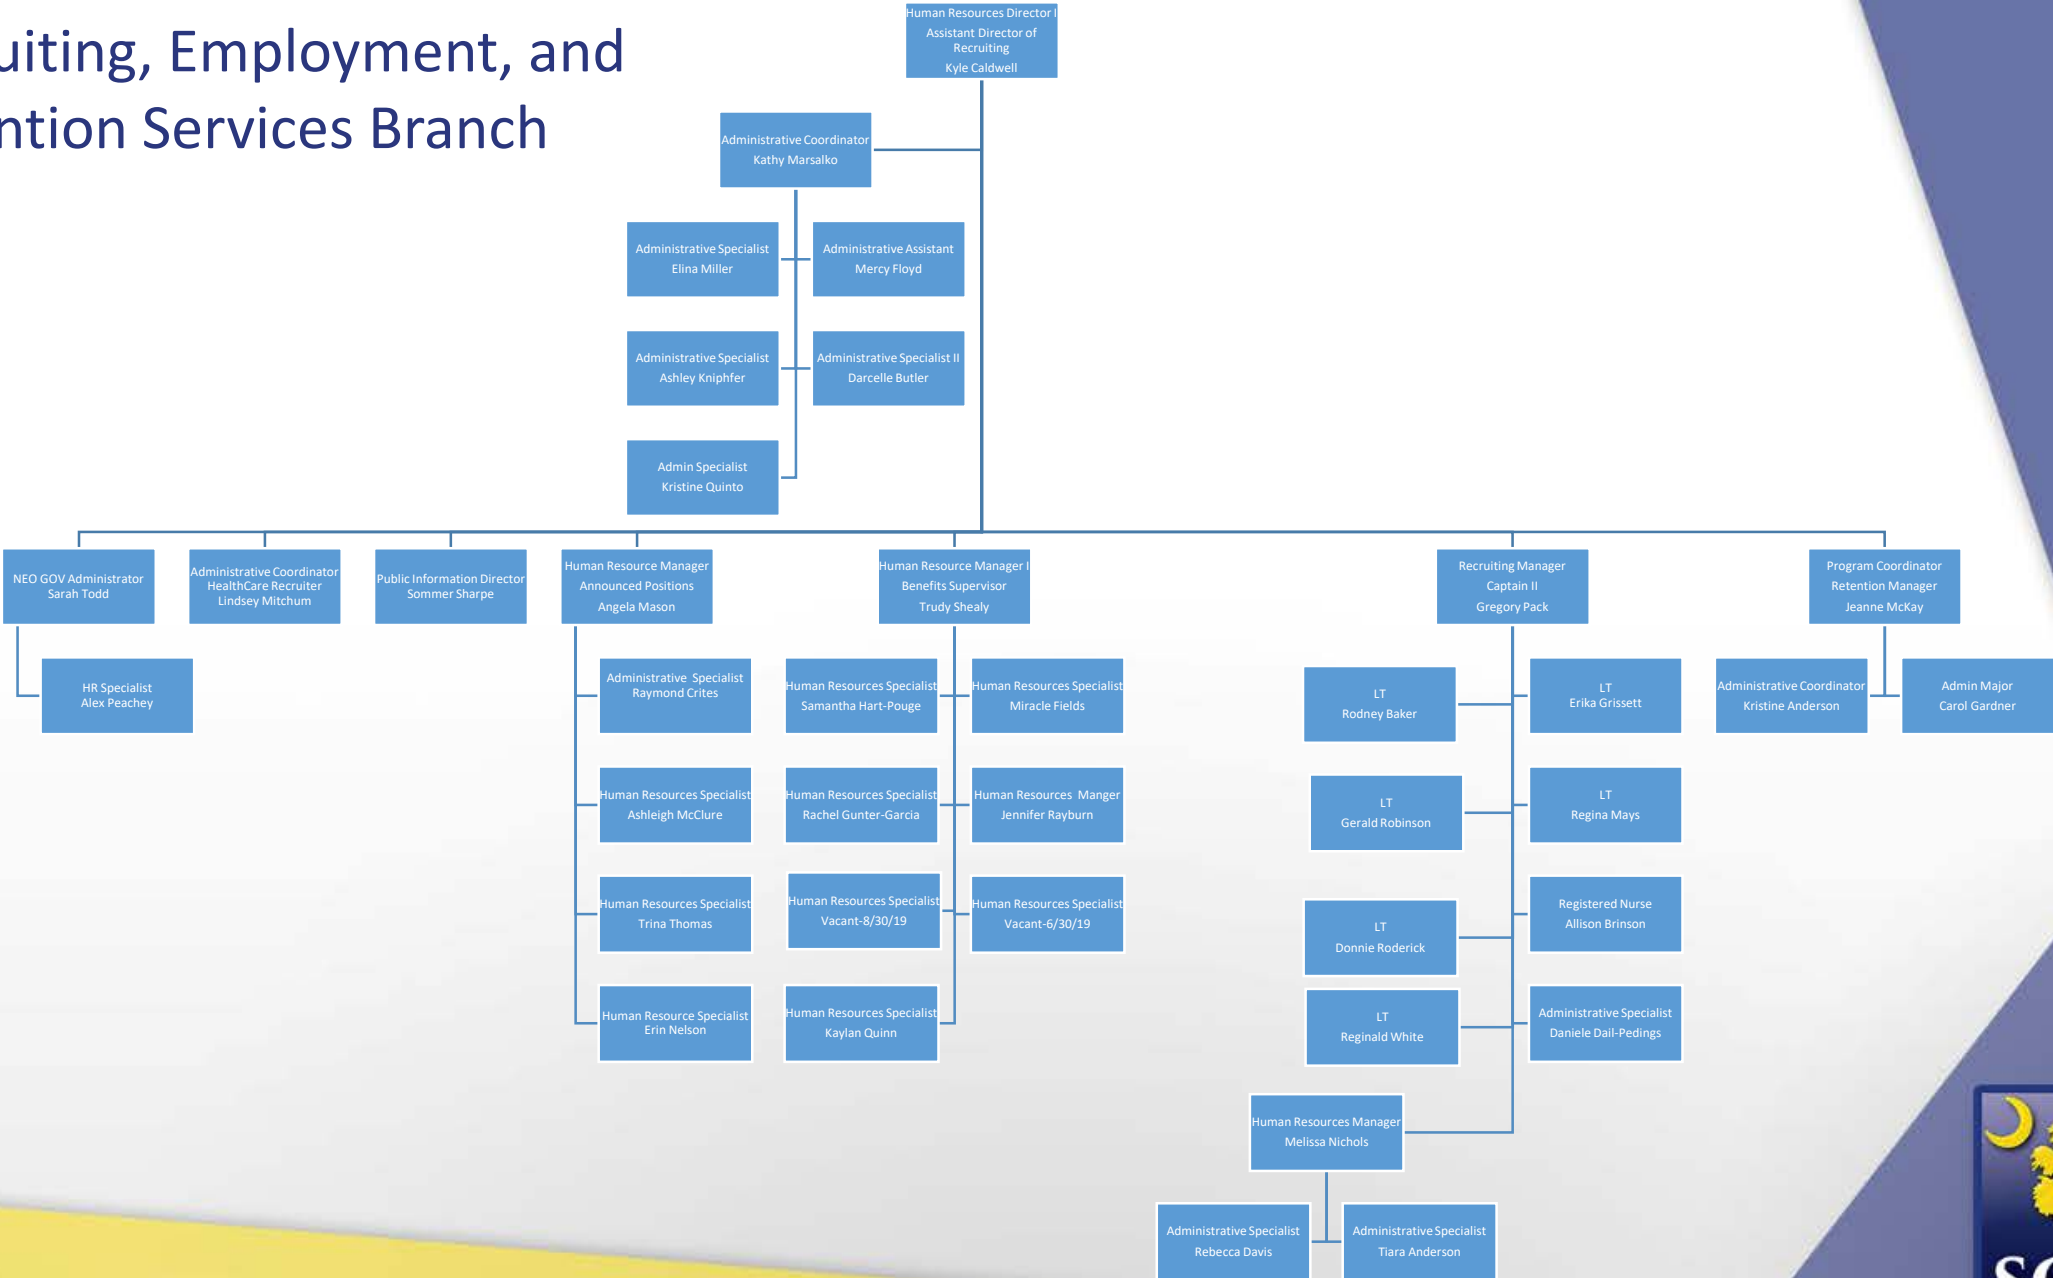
uiting, Employment, and
ntion Services Branch

Human Resources Director I
Assistant Director of Recruiting
Kyle Caldwell

Administrative Coordinator
Kathy Marsalko

Administrative Specialist
Elina Miller

Administrative Assistant
Mercy Floyd

Administrative Specialist
Ashley Kniphfer

Administrative Specialist II
Darcelle Butler

Admin Specialist
Kristine Quinto

NEO GOV Administrator
Sarah Todd

HR Specialist
Alex Peachey

Administrative Coordinator
HealthCare Recruiter
Lindsey Mitchum

Public Information Director
Sommer Sharpe

Human Resource Manager
Announced Positions
Angela Mason

Administrative Specialist
Raymond Crites

Human Resources Specialist
Ashleigh McClure

Human Resources Specialist
Trina Thomas

Human Resource Specialist
Erin Nelson

Human Resource Manager I
Benefits Supervisor
Trudy Shealy

Human Resources Specialist
Samantha Hart-Pouge

Human Resources Specialist
Miracle Fields

Human Resources Specialist
Rachel Gunter-Garcia

Human Resources Manger
Jennifer Rayburn

Human Resources Specialist
Vacant-8/30/19

Human Resources Specialist
Vacant-6/30/19

Human Resources Specialist
Kaylan Quinn

Recruiting Manager
Captain II
Gregory Pack

LT
Rodney Baker

LT
Erika Grissett

LT
Gerald Robinson

LT
Regina Mays

LT
Donnie Roderick

Registered Nurse
Allison Brinson

LT
Reginald White

Administrative Specialist
Daniele Dail-Pedings

Human Resources Manager
Melissa Nichols

Administrative Specialist
Rebecca Davis

Administrative Specialist
Tiara Anderson

Program Coordinator
Retention Manager
Jeanne McKay

Administrative Coordinator
Kristine Anderson

Admin Major
Carol Gardner